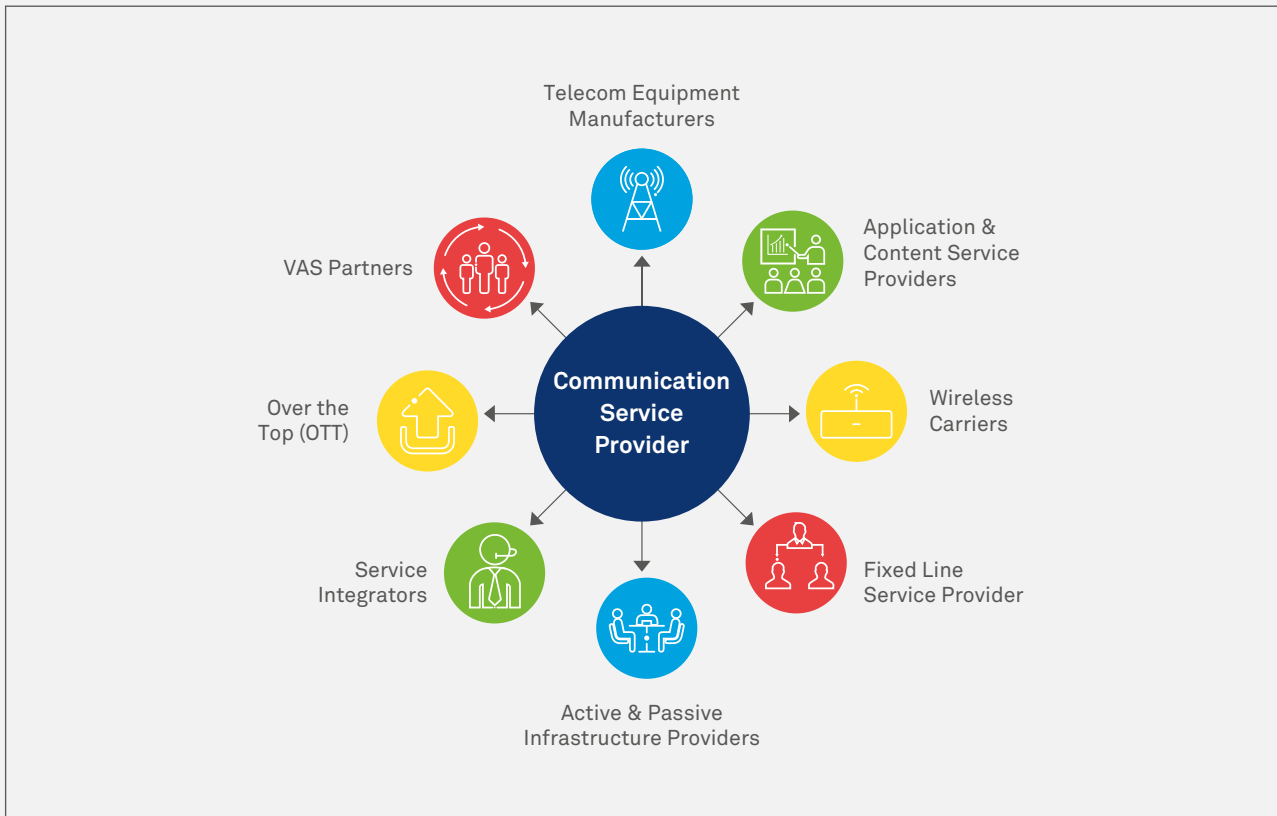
Telecom Equipment Manufacturers

VAS Partners

Application & Content Service Providers

Communication Service Provider

Over the Top (OTT)

Wireless Carriers

Service Integrators

Fixed Line Service Provider

Active & Passive Infrastructure Providers